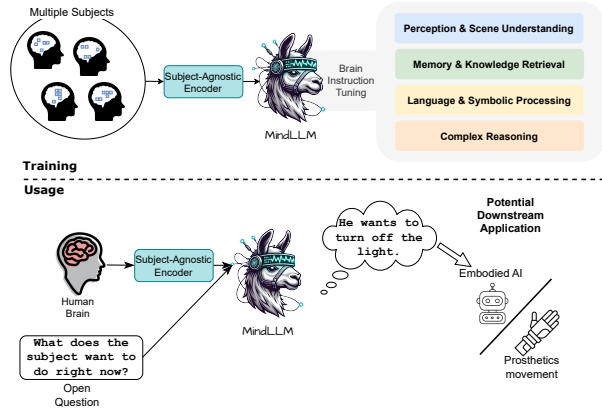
Multiple Subjects

Subject-Agnostic Encoder

MindLLM

Brain Instruction Tuning

Perception & Scene Understanding

Memory & Knowledge Retrieval

Language & Symbolic Processing

Complex Reasoning

Training

Usage

Human Brain

Subject-Agnostic Encoder

MindLLM

He wants to turn off the light.

What does the subject want to do right now?

Open Question

Potential Downstream Application

Embodied AI

Prosthetics movement